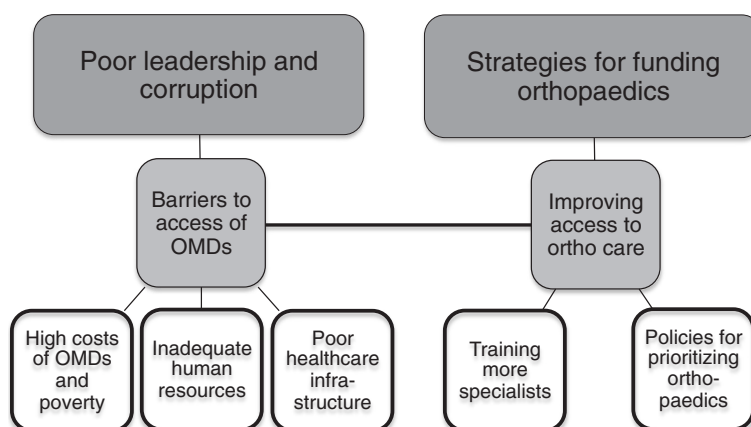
Poor leadership and corruption

Strategies for funding orthopaedics

Barriers to access of OMDs

Improving access to ortho care

High costs of OMDs and poverty

Inadequate human resources

Poor healthcare infrastructure

Training more specialists

Policies for prioritizing orthopaedics